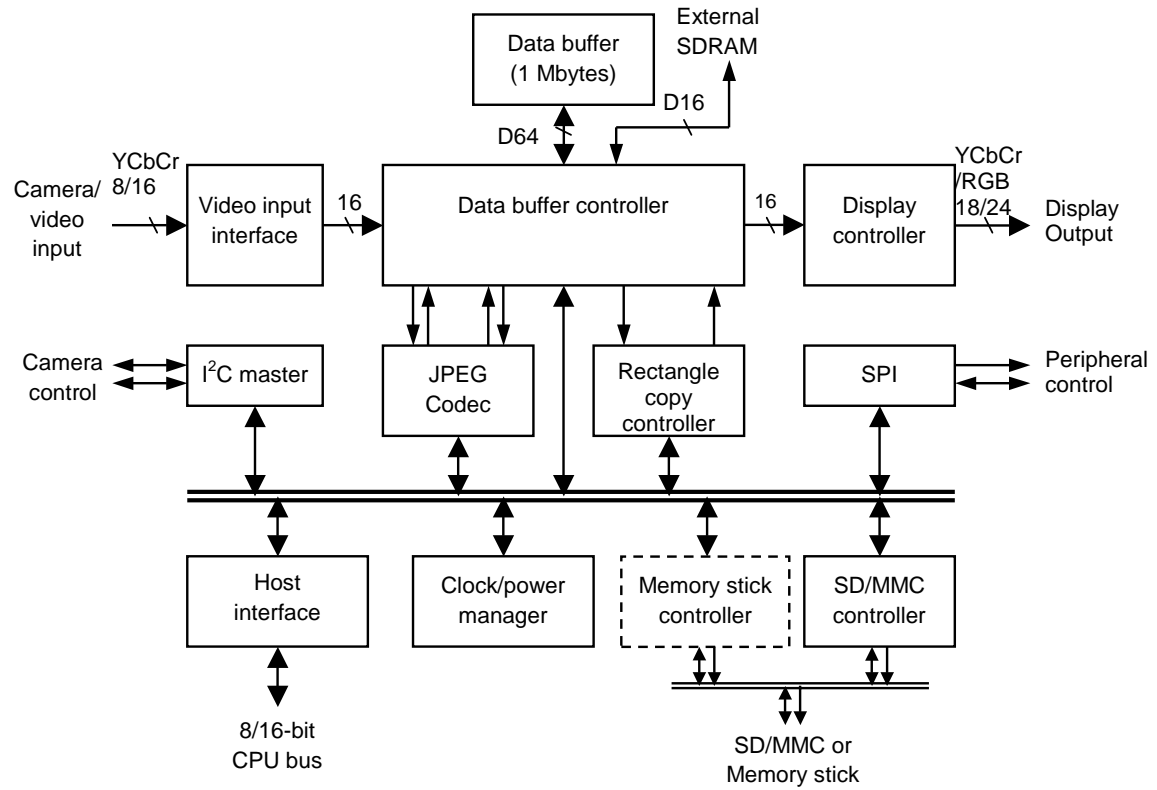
Data buffer (1 Mbytes)

External SDRAM

D16

D64

YCbCr 8/16

Camera/ video input

Video input interface

16

Data buffer controller

16

Display controller

YCbCr /RGB 18/24

Display Output

Camera control

$I^2C$ master

JPEG Codec

Rectangle copy controller

SPI

Peripheral control

Host interface

Clock/power manager

Memory stick controller

SD/MMC controller

8/16-bit CPU bus

SD/MMC or Memory stick